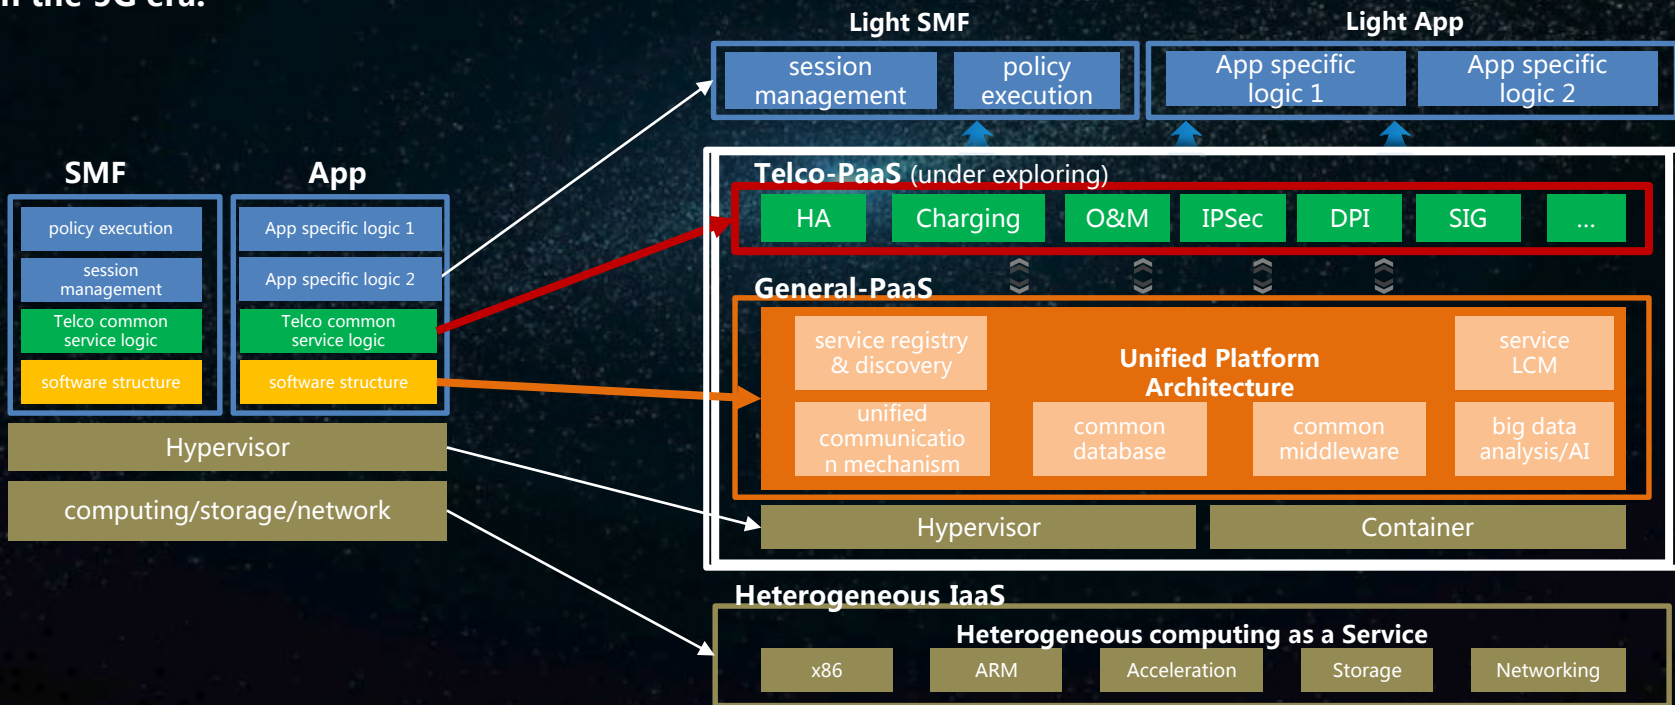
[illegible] the 5G era.

Light SMF

session management

policy execution

Light App

App specific logic 1

App specific logic 2

SMF

policy execution

session management

Telco common service logic

software structure

App

App specific logic 1

App specific logic 2

Telco common service logic

software structure

Hypervisor

computing/storage/network

Telco-PaaS (under exploring)

HA

Charging

O&M

IPSec

DPI

SIG

...

General-PaaS

service registry & discovery

Unified Platform Architecture

service LCM

unified communication mechanism

common database

common middleware

big data analysis/AI

Hypervisor

Container

Heterogeneous IaaS

Heterogeneous computing as a Service

x86

ARM

Acceleration

Storage

Networking